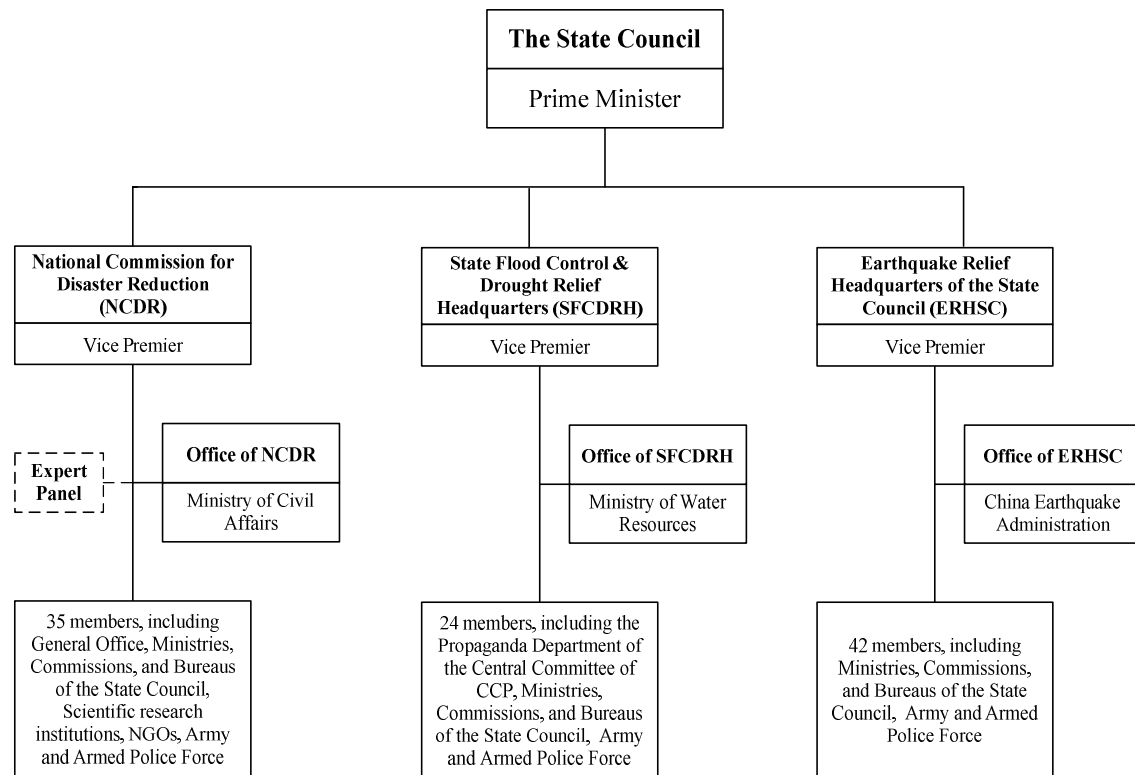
The State Council

Prime Minister

National Commission for Disaster Reduction (NCDR)

Vice Premier

Expert Panel

Office of NCDR

Ministry of Civil Affairs

35 members, including General Office, Ministries, Commissions, and Bureaus of the State Council, Scientific research institutions, NGOs, Army and Armed Police Force

State Flood Control & Drought Relief Headquarters (SFCDRH)

Vice Premier

Office of SFCDRH

Ministry of Water Resources

24 members, including the Propaganda Department of the Central Committee of CCP, Ministries, Commissions, and Bureaus of the State Council, Army and Armed Police Force

Earthquake Relief Headquarters of the State Council (ERHSC)

Vice Premier

Office of ERHSC

China Earthquake Administration

42 members, including Ministries, Commissions, and Bureaus of the State Council, Army and Armed Police Force